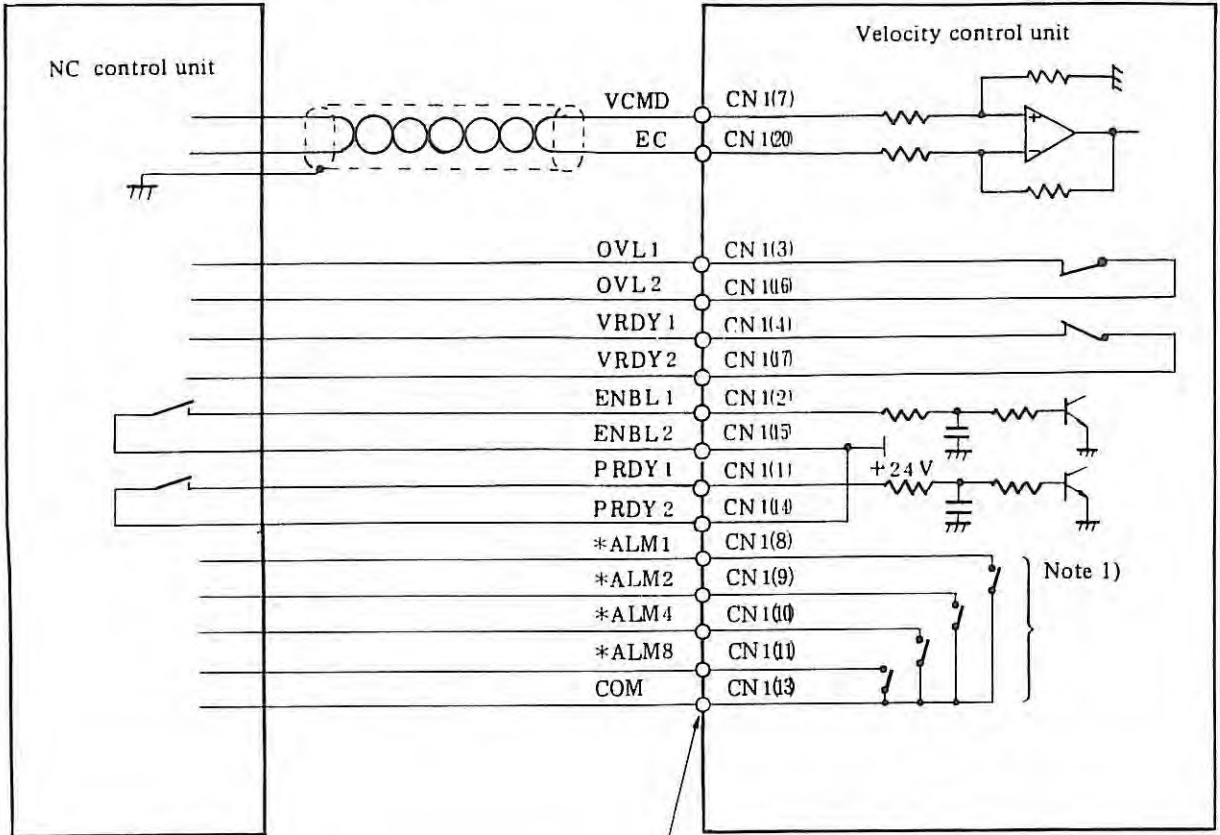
NC control unit

Velocity control unit

VCMD CN1(7)
EC CN1(20)

OVL1 CN1(3)
OVL2 CN1(16)
VRDY1 CN1(4)
VRDY2 CN1(17)
ENBL1 CN1(2)
ENBL2 CN1(15)
PRDY1 CN1(1)
PRDY2 CN1(14)
*ALM1 CN1(8)
*ALM2 CN1(9)
*ALM4 CN1(10)
*ALM8 CN1(11)
COM CN1(13)

+24 V

Note 1)